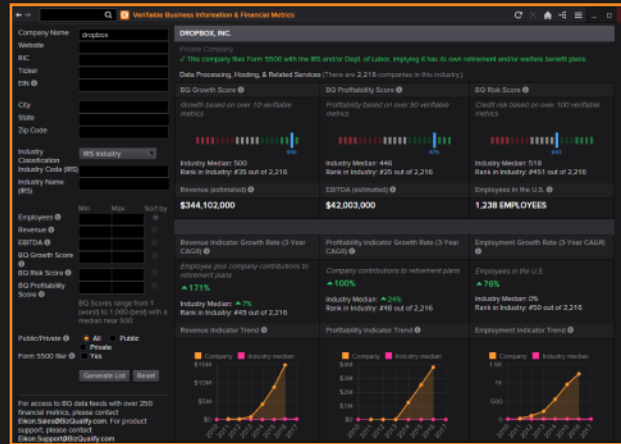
Verifiable Business Information & Financial Metrics

Company Name dropbox
Website
RIC
Ticker
EIN

City
State
Zip Code

Industry Classification IRS Industry
Industry Code (IRS)
Industry Name (IRS)

Min Max Sort by
Employees
Revenue
EBITDA
BQ Growth Score
BQ Risk Score
BQ Profitability Score

BQ Scores range from 1 (worst) to 1,000 (best) with a median near 500.

Public/Private All Public Private
Form 5500 filer Yes

Generate List Reset

For access to BQ data feeds with over 250 financial metrics, please contact Eikon.Sales@BizQualify.com. For product support, please contact Eikon.Support@BizQualify.com.

DROPBOX, INC.
Private Company
✓ This company files Form 5500 with the IRS and/or Dept. of Labor, implying it has its own retirement and/or welfare benefit plans.

Data Processing, Hosting, & Related Services (There are 2,216 companies in this industry.)

BQ Growth Score
Growth based on over 10 verifiable metrics
946
Industry Median: 500
Rank in Industry: #35 out of 2,216

BQ Profitability Score
Profitability based on over 50 verifiable metrics
875
Industry Median: 446
Rank in Industry: #25 out of 2,216

BQ Risk Score
Credit risk based on over 100 verifiable metrics
843
Industry Median: 518
Rank in Industry: #451 out of 2,216

Revenue (estimated)
$344,102,000

EBITDA (estimated)
$42,003,000

Employees in the U.S.
1,238 EMPLOYEES

Revenue Indicator Growth Rate (3-Year CAGR)
Employee plus company contributions to retirement plans
▲171%
Industry Median: ▲7%
Rank in Industry: #49 out of 2,216

Profitability Indicator Growth Rate (3-Year CAGR)
Company contributions to retirement plans
▲100%
Industry Median: ▲24%
Rank in Industry: #48 out of 2,216

Employment Growth Rate (3-Year CAGR)
Employees in the U.S.
▲76%
Industry Median: 0%
Rank in Industry: #50 out of 2,216

Revenue Indicator Trend
Company Industry median
$15M
$10M
$5M
$0

Profitability Indicator Trend
Company Industry median
$4M
$3M
$2M
$1M
$0

Employment Indicator Trend
Company Industry median
1.5K
1K
500
0